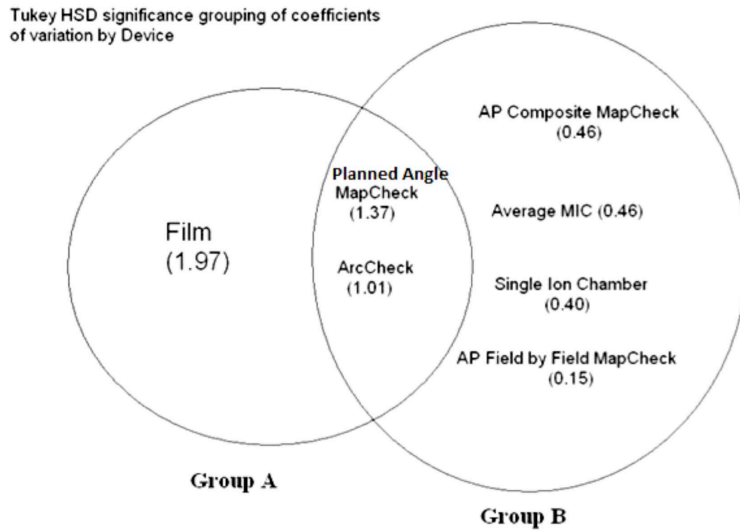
Tukey HSD significance grouping of coefficients of variation by Device

Film
(1.97)

Planned Angle
MapCheck
(1.37)

ArcCheck
(1.01)

AP Composite MapCheck
(0.46)

Average MIC (0.46)

Single Ion Chamber
(0.40)

AP Field by Field MapCheck
(0.15)

Group A

Group B